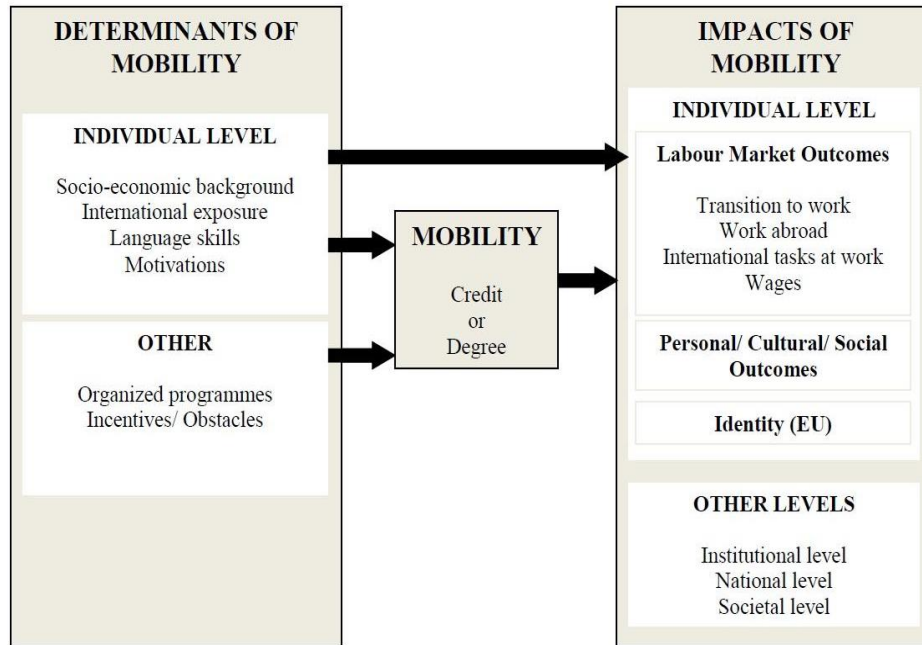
DETERMINANTS OF MOBILITY

INDIVIDUAL LEVEL

Socio-economic background
International exposure
Language skills
Motivations

OTHER

Organized programmes
Incentives/ Obstacles

MOBILITY

Credit
or
Degree

IMPACTS OF MOBILITY

INDIVIDUAL LEVEL

Labour Market Outcomes

Transition to work
Work abroad
International tasks at work
Wages

Personal/ Cultural/ Social Outcomes

Identity (EU)

OTHER LEVELS

Institutional level
National level
Societal level